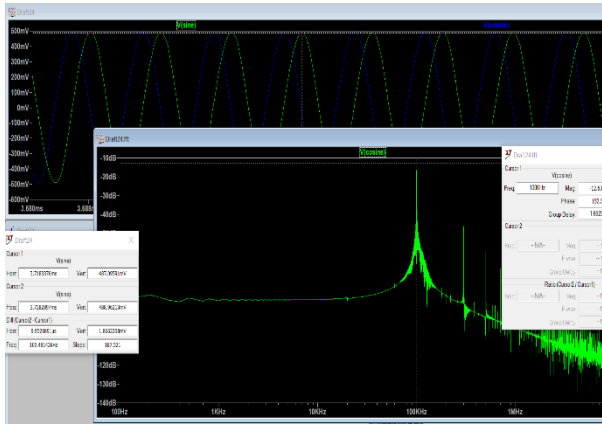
Draft24

V(sine)

V(cosine)

600mV

500mV

400mV

300mV

200mV

100mV

0mV

-100mV

-200mV

-300mV

-400mV

-500mV

-600mV

3.680ms

3.688

Draft24.fft

V(cosine)

-10dB

-20dB

-30dB

-40dB

-120dB

-130dB

-140dB

100Hz

1KHz

10KHz

100KHz

1MHz

Draft24

X

Cursor 1

V(sine)

Horz: 3.7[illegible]ms

Vert: 497.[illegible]mV

Cursor 2

V(sine)

Horz: 3.7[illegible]ms

Vert: 496.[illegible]mV

Diff (Cursor2 - Cursor1)

Horz: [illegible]

Vert: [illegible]mV

Freq: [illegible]KHz

Slope: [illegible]

Draft24.fft

Cursor 1

V(cosine)

Freq: 1000 Hz

Mag: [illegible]

Phase: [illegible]

Group Delay: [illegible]

Cursor 2

Freq: ---N/A---

Mag: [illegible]

Phase: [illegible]

Group Delay: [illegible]

Ratio (Cursor2 / Cursor1)

Freq: ---N/A---

Mag: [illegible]

Phase: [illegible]

Group Delay: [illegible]